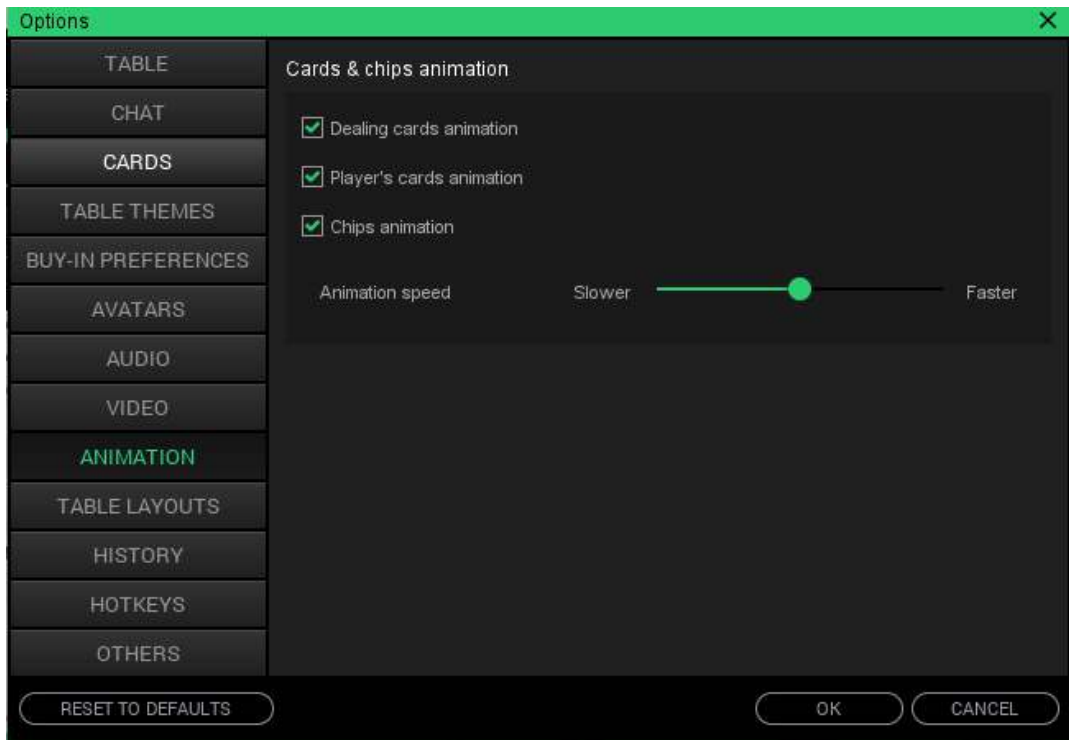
Options

TABLE
CHAT
CARDS
TABLE THEMES
BUY-IN PREFERENCES
AVATARS
AUDIO
VIDEO
ANIMATION
TABLE LAYOUTS
HISTORY
HOTKEYS
OTHERS

Cards & chips animation

Dealing cards animation

Player's cards animation

Chips animation

Animation speed Slower Faster

RESET TO DEFAULTS

OK

CANCEL